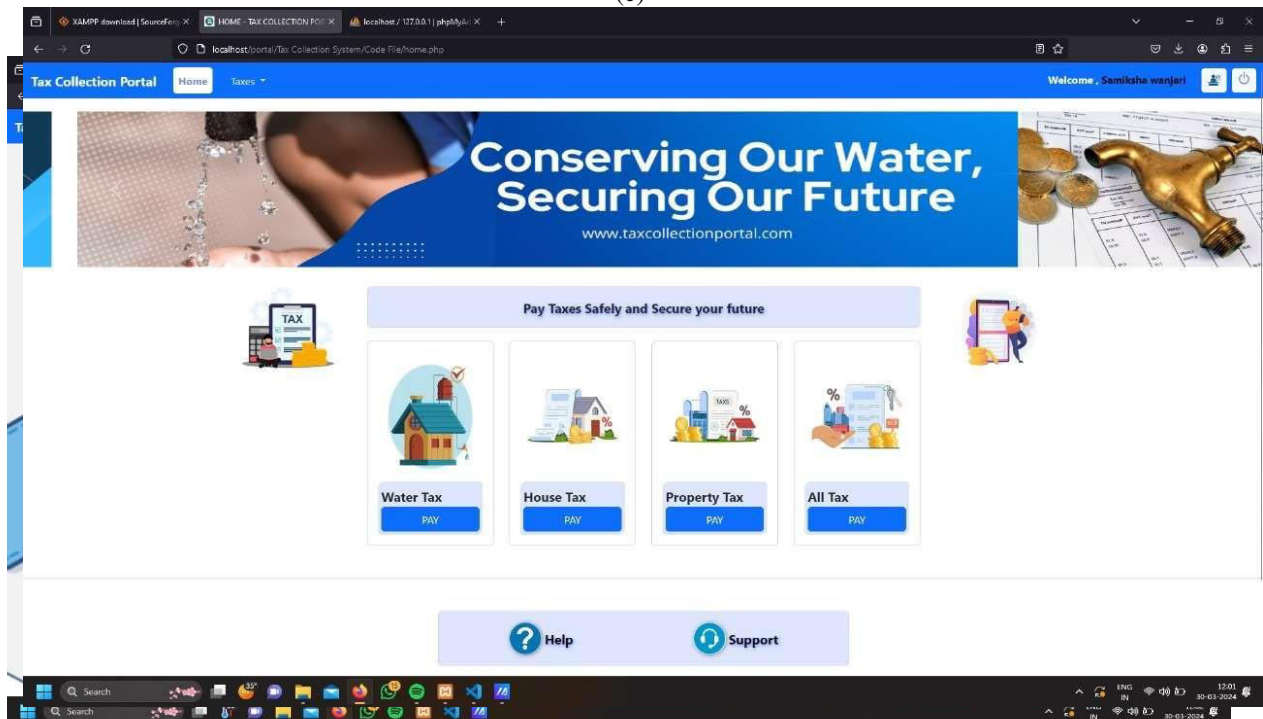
XAMPP download | SourceForg X HOME - TAX COLLECTION POR X localhost / 127.0.0.1 | phpMyA X +

localhost/portal/Tax Collection System/Code File/home.php

Tax Collection Portal Home Taxes

Welcome , Samiksha wanjari

Conserving Our Water, Securing Our Future

www.taxcollectionportal.com

TAX

Pay Taxes Safely and Secure your future

TAXES

%

Water Tax

PAY

House Tax

PAY

Property Tax

PAY

All Tax

PAY

Help

Support

Search

35°

ENG IN

12:01 30-03-2024

Search